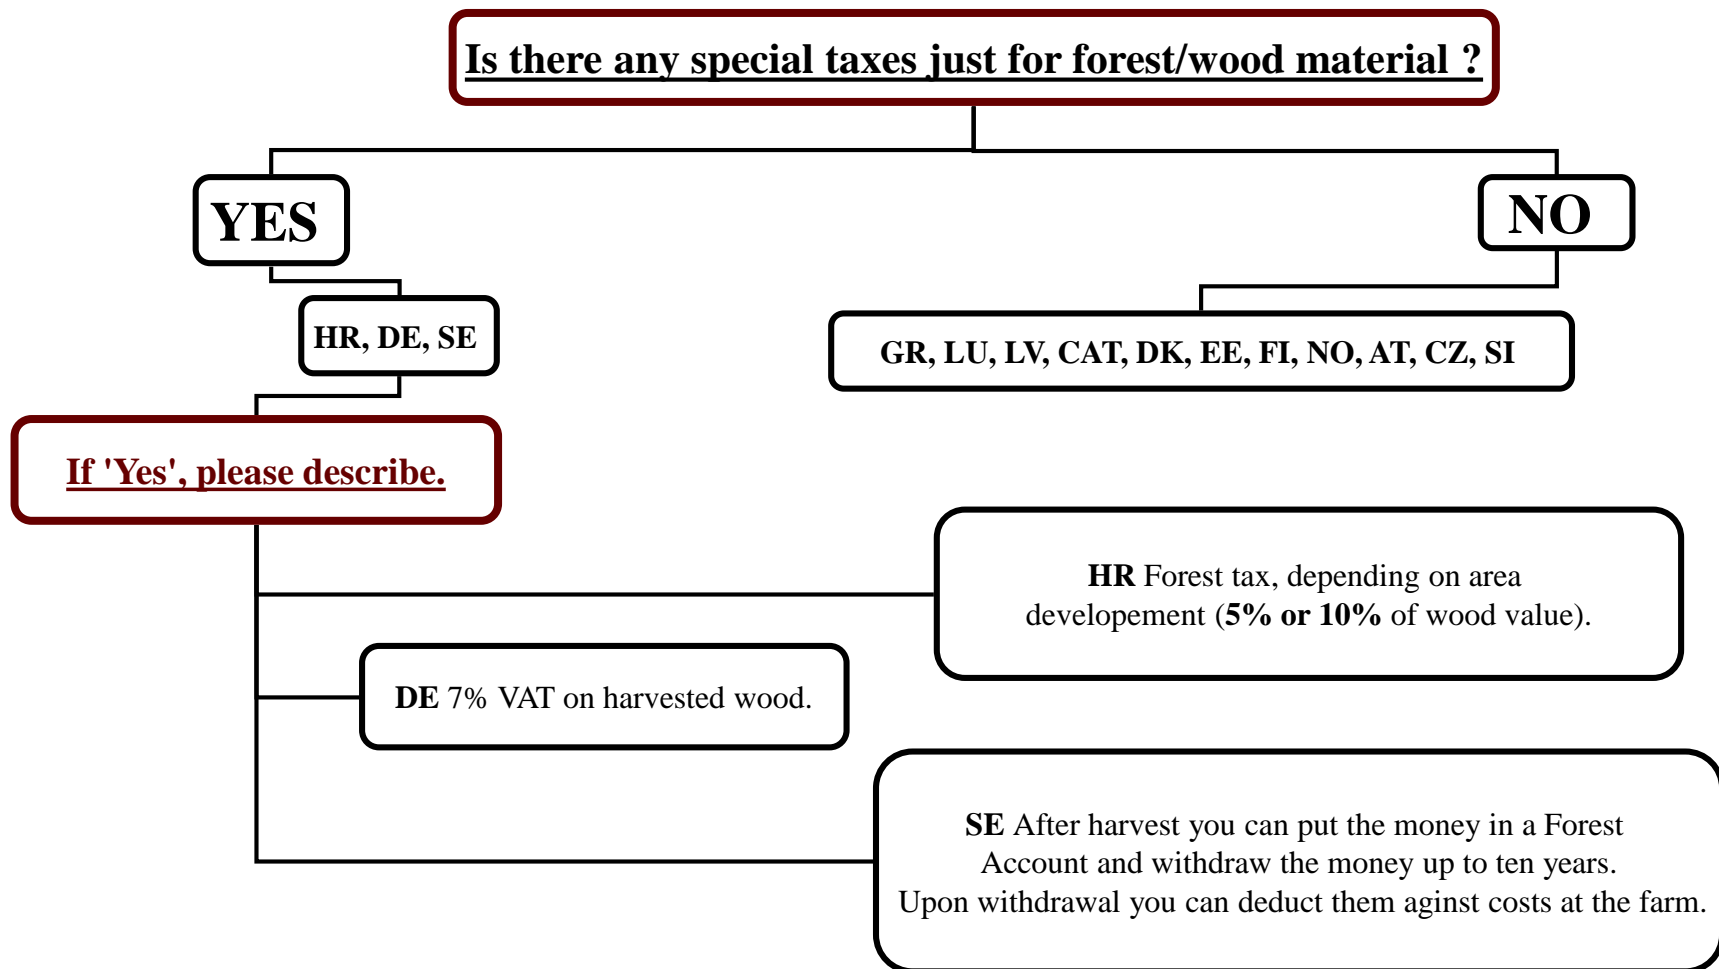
Is there any special taxes just for forest/wood material ?

YES

NO

HR, DE, SE

GR, LU, LV, CAT, DK, EE, FI, NO, AT, CZ, SI

If 'Yes', please describe.

HR Forest tax, depending on area developement (5% or 10% of wood value).

DE 7% VAT on harvested wood.

SE After harvest you can put the money in a Forest Account and withdraw the money up to ten years. Upon withdrawal you can deduct them aginst costs at the farm.